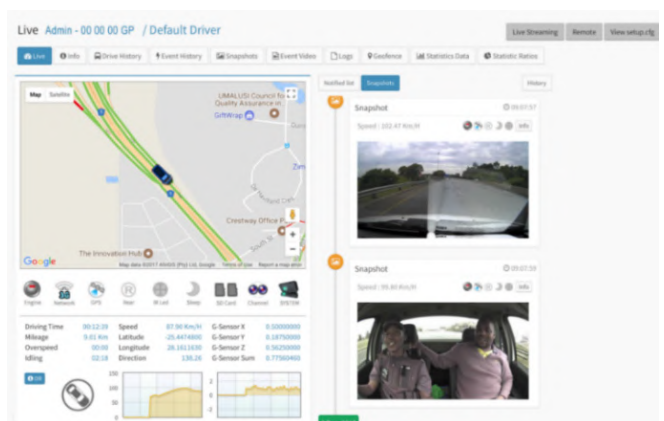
Live Admin - 00 00 00 GP / Default Driver

Live Streaming Remote View setup.cfg

Live Info Drive History Event History Snapshots Event Video Logs Geofence Statistics Data Statistic Ratios

Map Satellite

UMALUSI Council for Quality Assurance in...

GiftWrap

Crestway Office

The Innovation Hub

Google Map data ©2017 AfriGIS (Pty) Ltd, Google Terms of Use Report a map error

Engine Network GPS Rear Wi-Led Sleep SD Card Channel SYSTEM

| Driving Time | 00:12:28 | Speed | 87.50 Km/H | G-Sensor X | 0.50000000 |
|---|---|---|---|---|---|
| Mileage | 9.01 Km | Latitude | -25.4474800 | G-Sensor Y | 0.18750000 |
| Overspeed | 00:00 | Longitude | 28.1611630 | G-Sensor Z | 0.56250000 |
| Idling | 02:18 | Direction | 136.26 | G-Sensor Sum | 0.77560465 |

Notified list Snapshots History

Snapshot 09:07:57

Speed : 102.47 Km/H Info

Snapshot 09:07:39

Speed : 99.40 Km/H Info